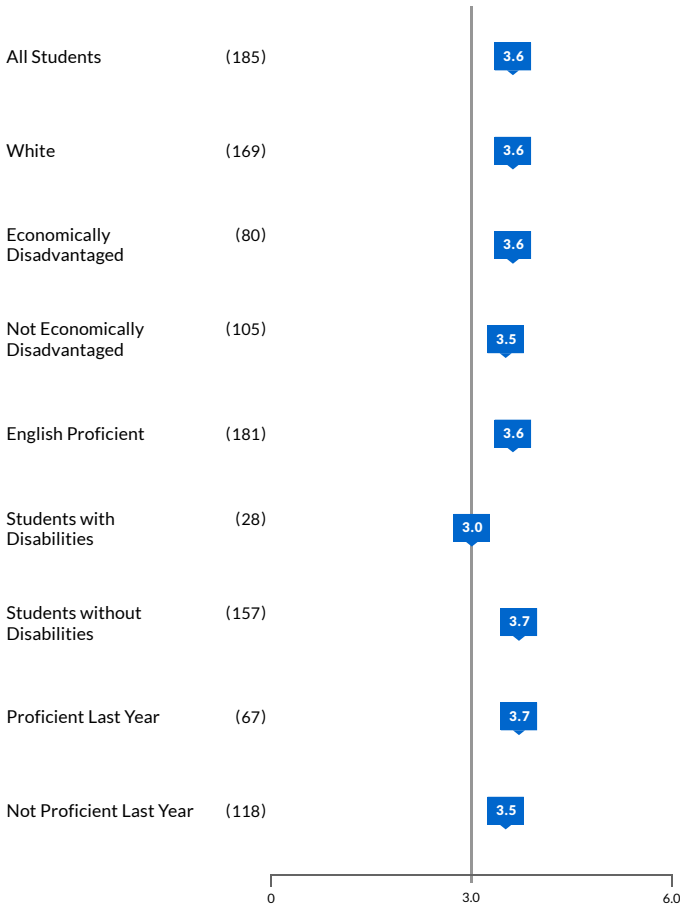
| | | |
|---|---|---|
| All Students | (185) | 3.6 |
| White | (169) | 3.6 |
| Economically Disadvantaged | (80) | 3.6 |
| Not Economically Disadvantaged | (105) | 3.5 |
| English Proficient | (181) | 3.6 |
| Students with Disabilities | (28) | 3.0 |
| Students without Disabilities | (157) | 3.7 |
| Proficient Last Year | (67) | 3.7 |
| Not Proficient Last Year | (118) | 3.5 |

0
3.0
6.0